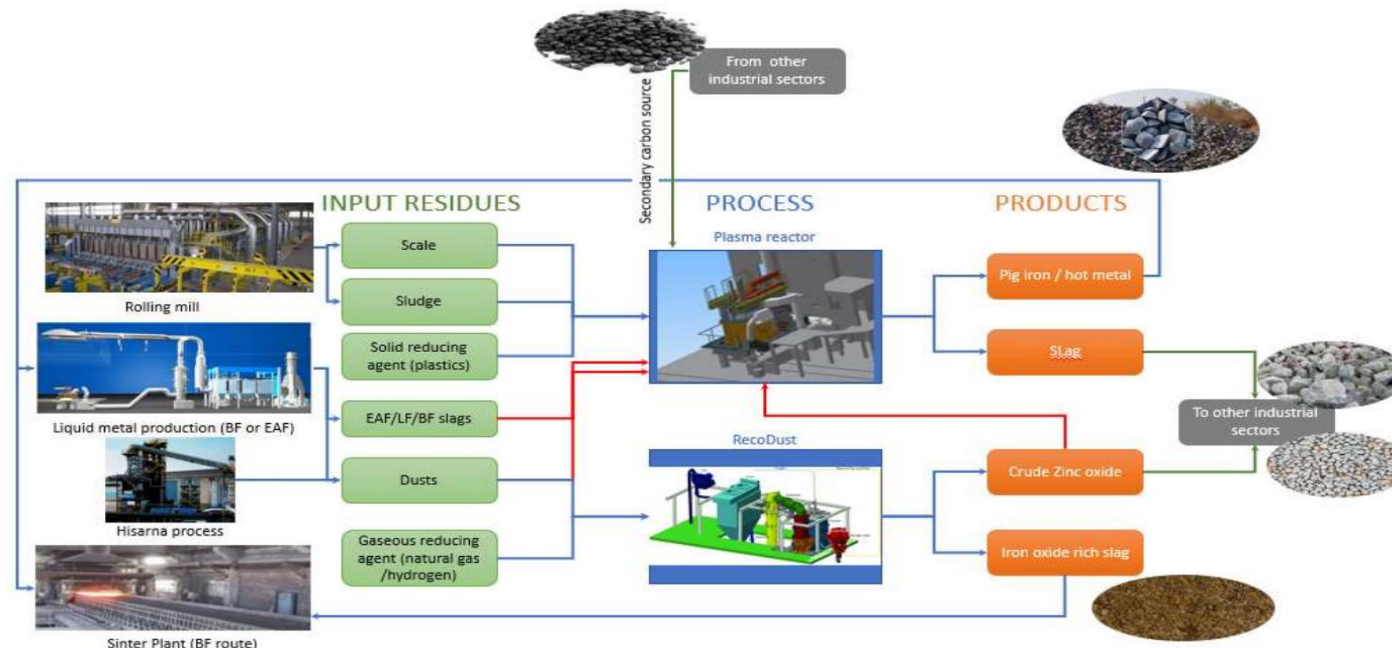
From other industrial sectors

Secondary carbon source

INPUT RESIDUES

PROCESS

PRODUCTS

Rolling mill

Scale

Sludge

Solid reducing agent (plastics)

Plasma reactor

Pig iron / hot metal

SLag

Liquid metal production (BF or EAF)

EAF/LF/BF slags

To other industrial sectors

Hisarna process

Dusts

RecoDust

Crude Zinc oxide

Gaseous reducing agent (natural gas /hydrogen)

Iron oxide rich slag

Sinter Plant (BF route)